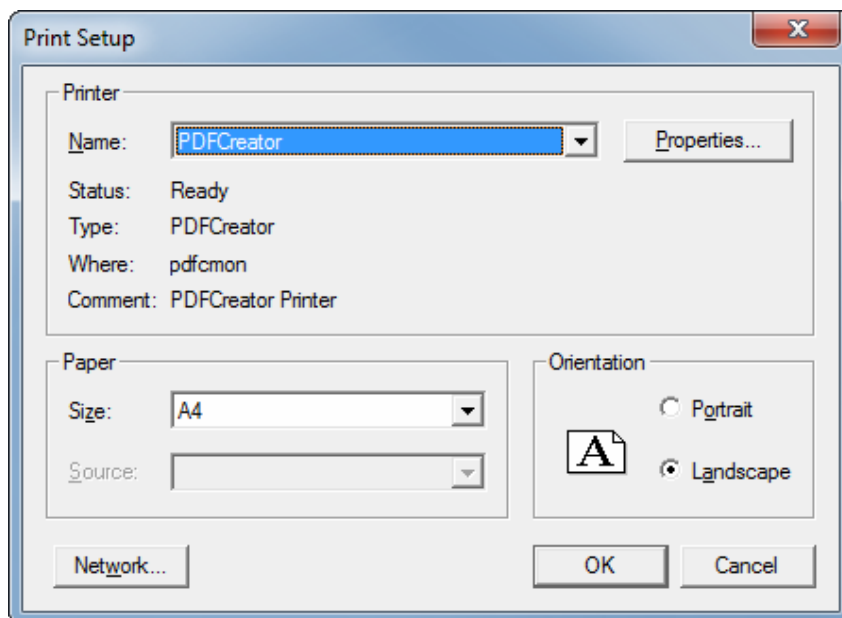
Print Setup

Printer

Name: PDFCreator

Properties...

Status: Ready

Type: PDFCreator

Where: pdfcmon

Comment: PDFCreator Printer

Paper

Size: A4

Source:

Orientation

A

Portrait

Landscape

Network...

OK

Cancel